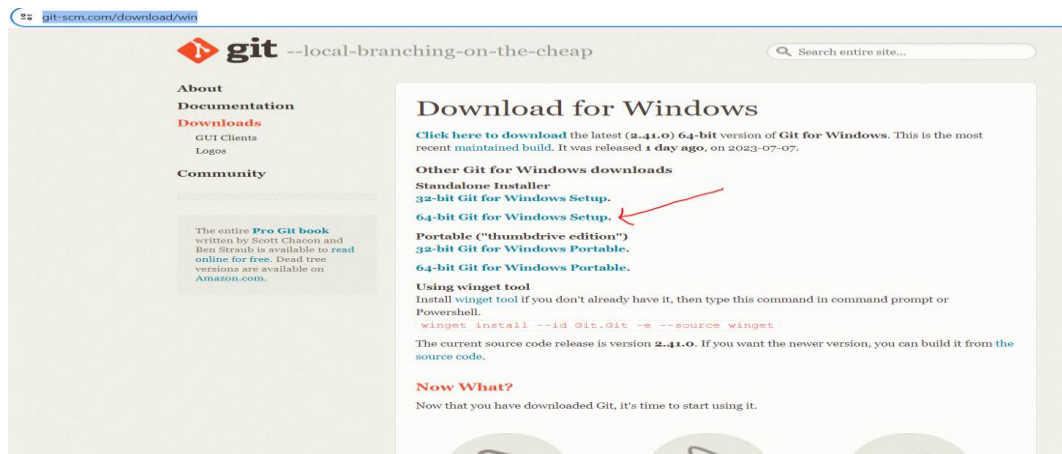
git-scm.com/download/win

git --local-branching-on-the-cheap

Search entire site...

About
Documentation
Downloads
GUI Clients
Logos
Community

The entire Pro Git book written by Scott Chacon and Ben Straub is available to read online for free. Dead tree versions are available on Amazon.com.

Download for Windows

Click here to download the latest (2.41.0) 64-bit version of Git for Windows. This is the most recent maintained build. It was released 1 day ago, on 2023-07-07.

Other Git for Windows downloads
Standalone Installer
32-bit Git for Windows Setup.

64-bit Git for Windows Setup.

Portable ("thumbdrive edition")
32-bit Git for Windows Portable.

64-bit Git for Windows Portable.

Using winget tool
Install winget tool if you don't already have it, then type this command in command prompt or Powershell.
winget install --id Git.Git -e --source winget

The current source code release is version 2.41.0. If you want the newer version, you can build it from the source code.

Now What?
Now that you have downloaded Git, it's time to start using it.